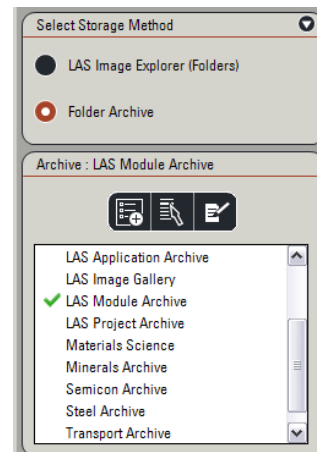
Select Storage Method

LAS Image Explorer (Folders)

Folder Archive

Archive : LAS Module Archive

LAS Application Archive
LAS Image Gallery
LAS Module Archive
LAS Project Archive
Materials Science
Minerals Archive
Semicon Archive
Steel Archive
Transport Archive